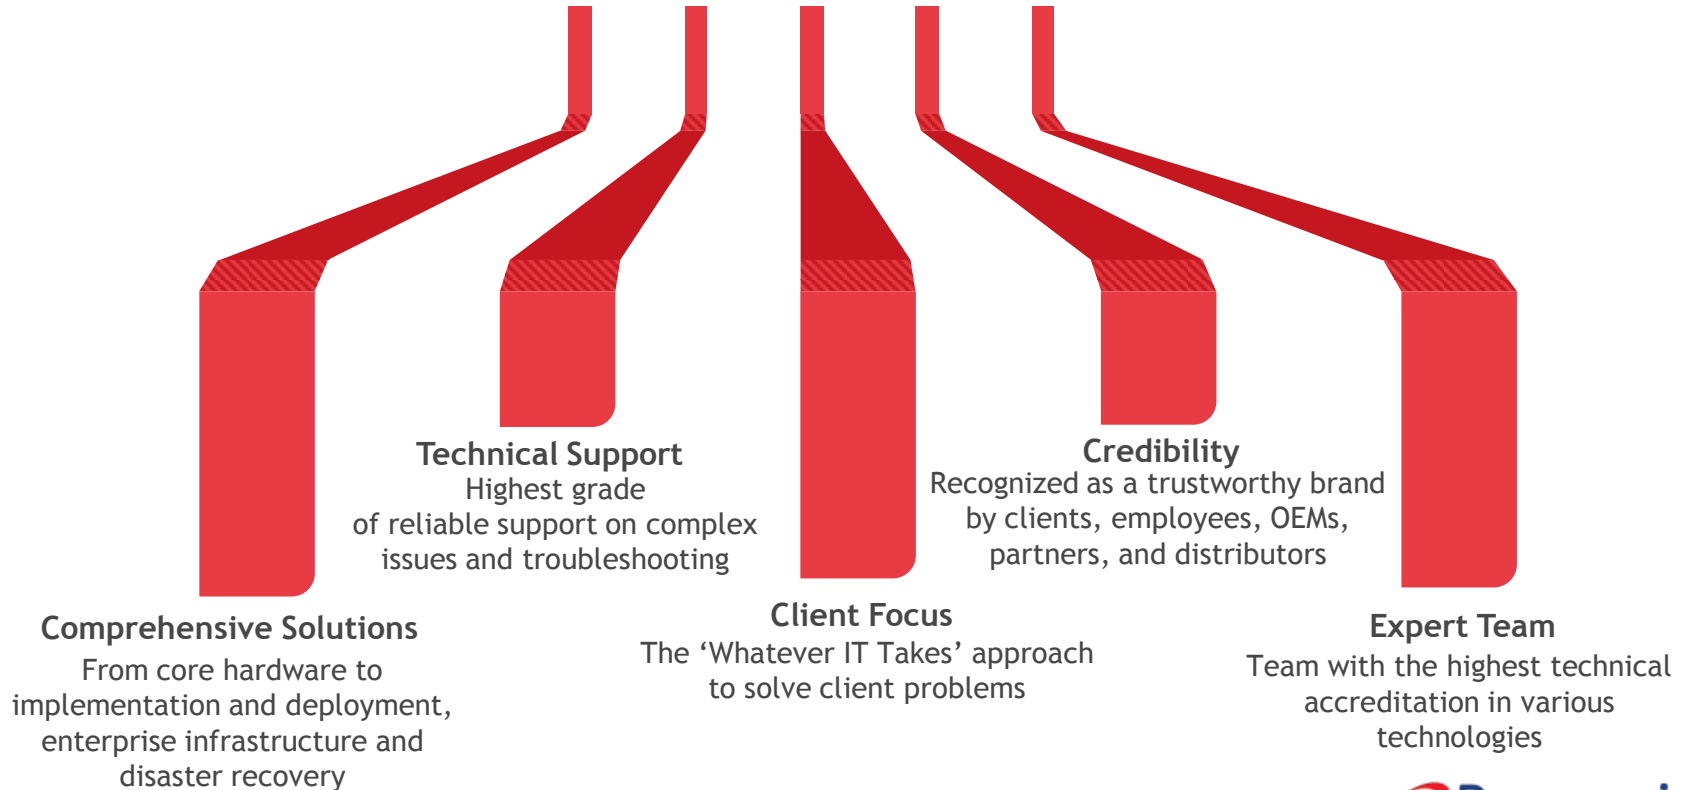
Technical Support
Highest grade of reliable support on complex issues and troubleshooting

Credibility
Recognized as a trustworthy brand by clients, employees, OEMs, partners, and distributors

Comprehensive Solutions
From core hardware to implementation and deployment, enterprise infrastructure and disaster recovery

Client Focus
The 'Whatever IT Takes' approach to solve client problems

Expert Team
Team with the highest technical accreditation in various technologies